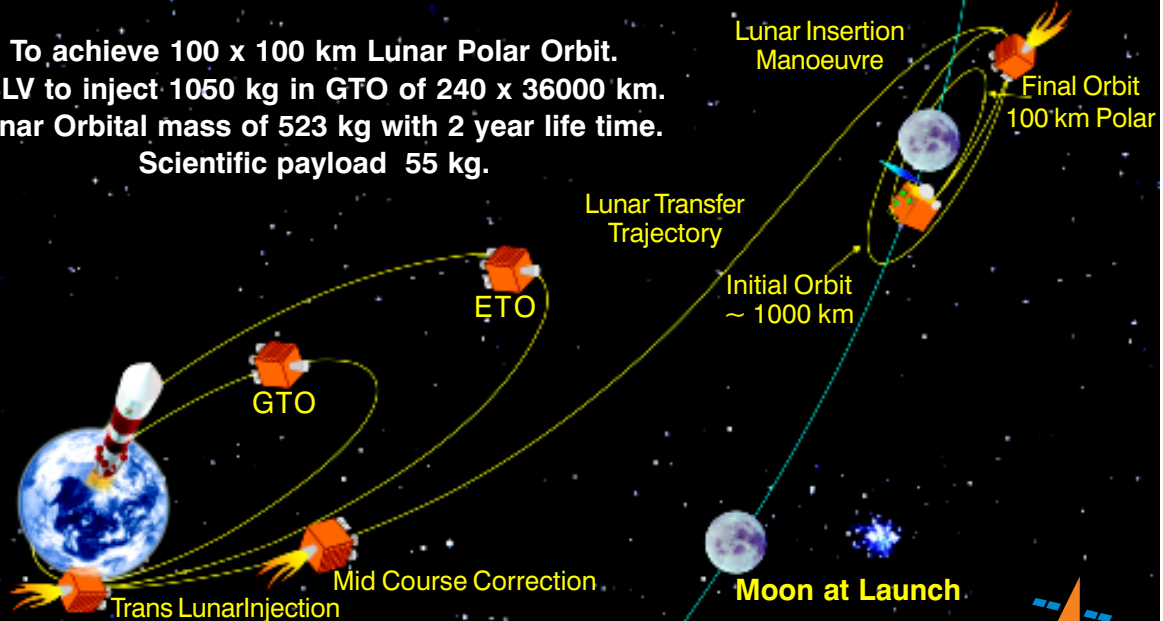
To achieve 100 x 100 km Lunar Polar Orbit.
LV to inject 1050 kg in GTO of 240 x 36000 km.
nar Orbital mass of 523 kg with 2 year life time.
Scientific payload 55 kg.

Lunar Insertion Manoeuvre

Final Orbit 100 km Polar

Lunar Transfer Trajectory

Initial Orbit ~ 1000 km

ETO

GTO

Mid Course Correction

Trans LunarInjection

Moon at Launch